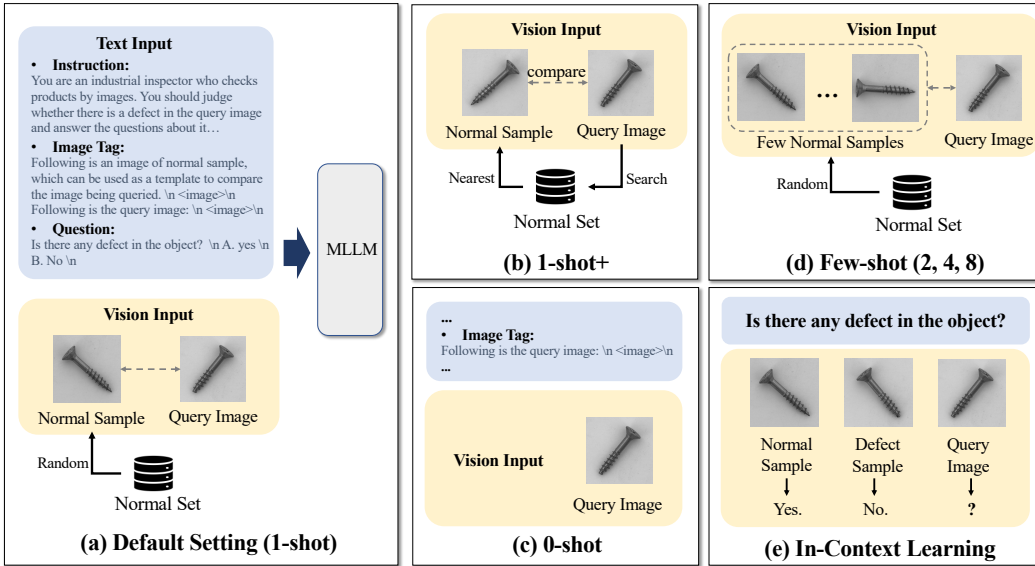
Text Input

• Instruction:
You are an industrial inspector who checks products by images. You should judge whether there is a defect in the query image and answer the questions about it…

• Image Tag:
Following is an image of normal sample, which can be used as a template to compare the image being queried. \n <image>\n
Following is the query image: \n <image>\n

• Question:
Is there any defect in the object? \n A. yes \n B. No \n

MLLM

Vision Input

Normal Sample

Query Image

Random

Normal Set

(a) Default Setting (1-shot)

Vision Input

compare

Normal Sample

Query Image

Nearest

Search

Normal Set

(b) 1-shot+

...
• Image Tag:
Following is the query image: \n <image>\n
...

Vision Input

Query Image

(c) 0-shot

Vision Input

...

Few Normal Samples

Query Image

Random

Normal Set

(d) Few-shot (2, 4, 8)

Is there any defect in the object?

Normal Sample

Defect Sample

Query Image

Yes.

No.

?

(e) In-Context Learning